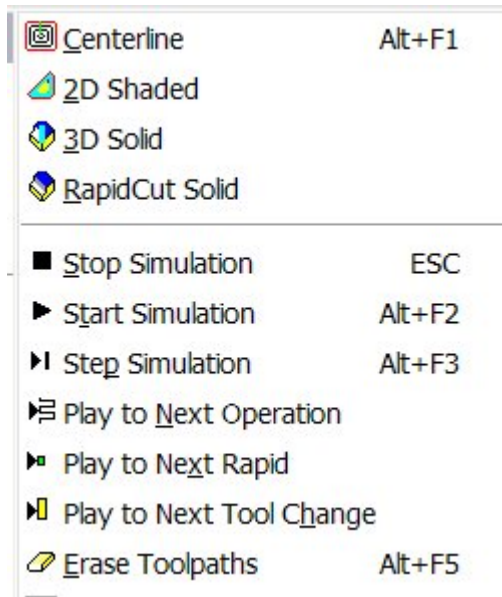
Centerline Alt+F1
2D Shaded
3D Solid
RapidCut Solid

Stop Simulation ESC
Start Simulation Alt+F2
Step Simulation Alt+F3
Play to Next Operation
Play to Next Rapid
Play to Next Tool Change
Erase Toolpaths Alt+F5